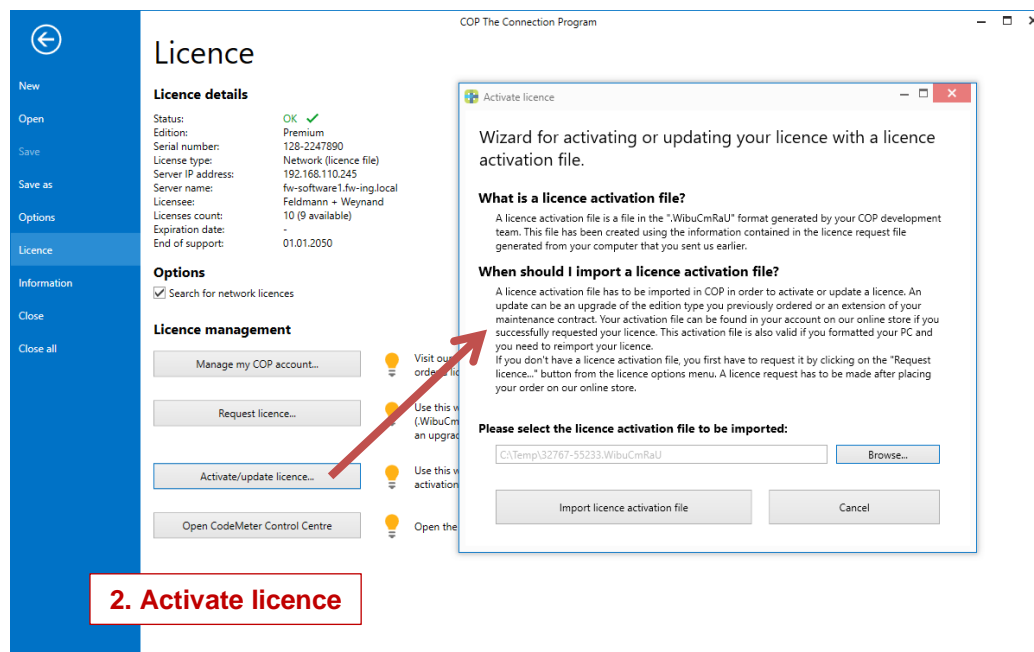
COP The Connection Program

New
Open
Save
Save as
Options
Licence
Information
Close
Close all

Licence

Licence details

| | |
|---|---|
| Status: | OK |
| Edition: | Premium |
| Serial number: | 128-2247890 |
| License type: | Network (licence file) |
| Server IP address: | 192.168.110.245 |
| Server name: | fw-software1.fw-ing.local |
| Licensee: | Feldmann + Weynand |
| Licenses count: | 10 (9 available) |
| Expiration date: | - |
| End of support: | 01.01.2050 |

Options

Search for network licences

Licence management

Manage my COP account...
Visit our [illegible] order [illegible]

Request licence...
Use this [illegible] (.WibuCm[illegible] an upgra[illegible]

Activate/update licence...
Use this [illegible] activation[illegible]

Open CodeMeter Control Centre
Open the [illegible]

Activate licence

Wizard for activating or updating your licence with a licence activation file.

What is a licence activation file?

A licence activation file is a file in the ".WibuCmRaU" format generated by your COP development team. This file has been created using the information contained in the licence request file generated from your computer that you sent us earlier.

When should I import a licence activation file?

A licence activation file has to be imported in COP in order to activate or update a licence. An update can be an upgrade of the edition type you previously ordered or an extension of your maintenance contract. Your activation file can be found in your account on our online store if you successfully requested your licence. This activation file is also valid if you formatted your PC and you need to reimport your licence.
If you don't have a licence activation file, you first have to request it by clicking on the "Request licence..." button from the licence options menu. A licence request has to be made after placing your order on our online store.

Please select the licence activation file to be imported:

C:\Temp\32767-55233.WibuCmRaU
Browse...

Import licence activation file
Cancel

2. Activate licence